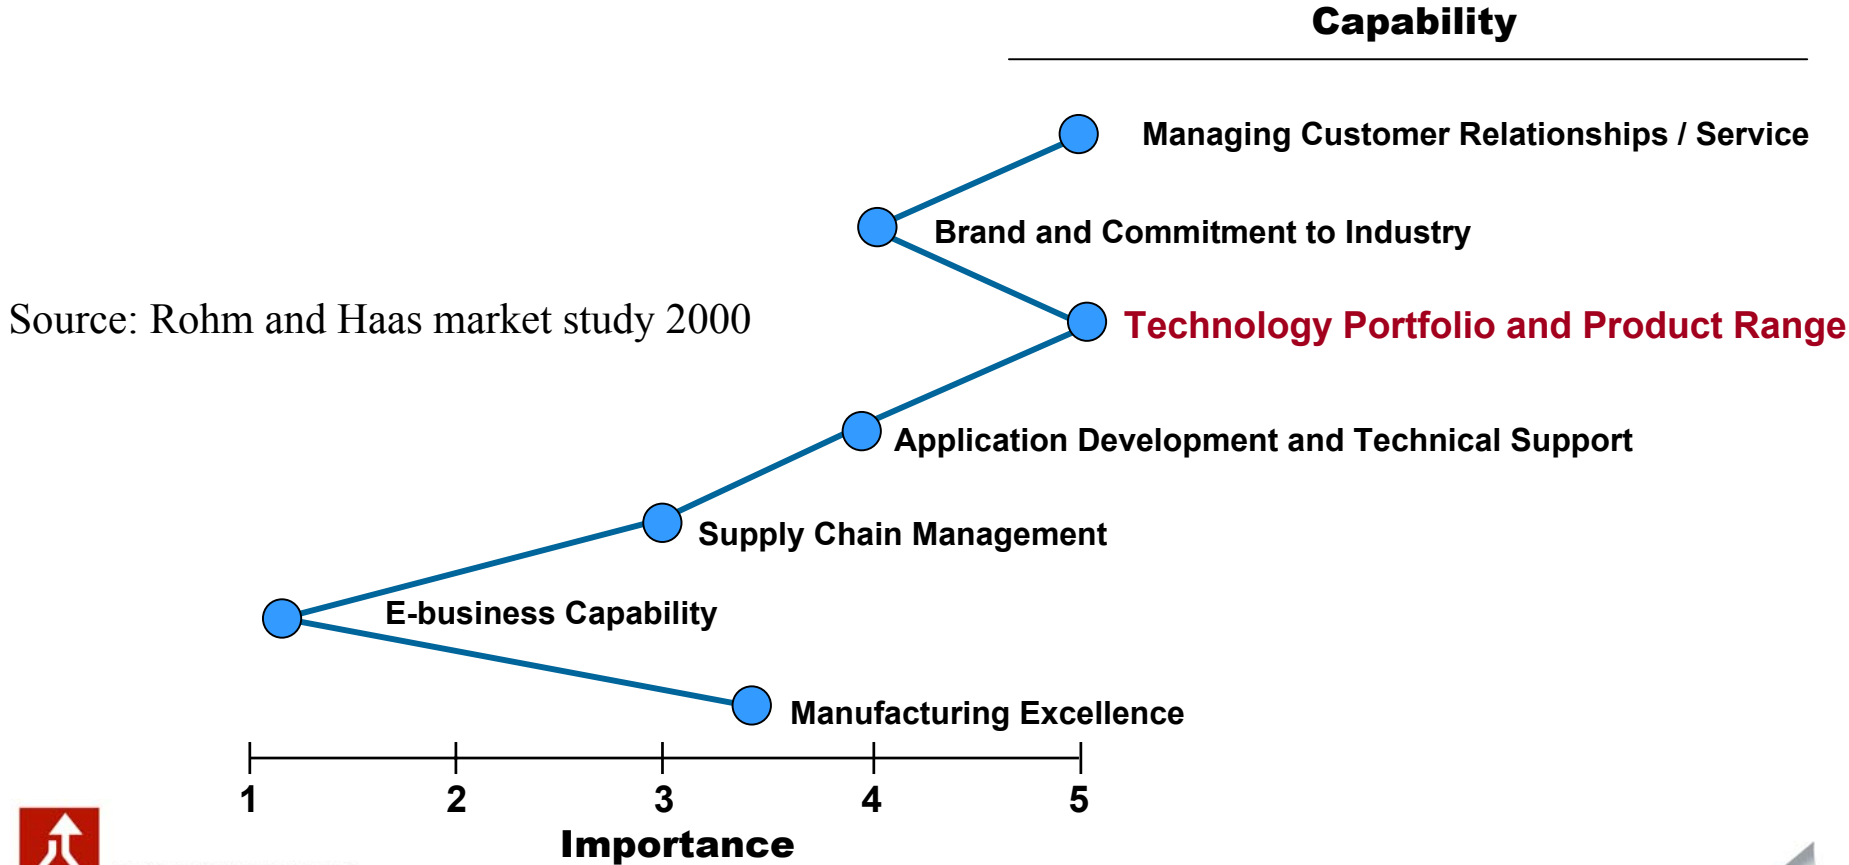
Capability

Managing Customer Relationships / Service

Brand and Commitment to Industry

Source: Rohm and Haas market study 2000

Technology Portfolio and Product Range

Application Development and Technical Support

Supply Chain Management

E-business Capability

Manufacturing Excellence

1 2 3 4 5

Importance